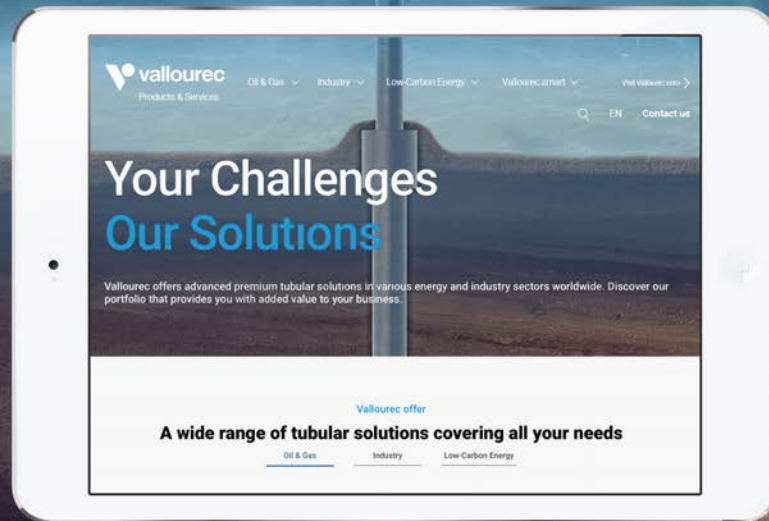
vallourec
Products & Services

Oil & Gas
Industry
Low-Carbon Energy
Vallourec smart
Visit Vallourec.com

EN
Contact us

Your Challenges
Our Solutions

Vallourec offers advanced premium tubular solutions in various energy and industry sectors worldwide. Discover our portfolio that provides you with added value to your business.

Vallourec offer

A wide range of tubular solutions covering all your needs

Oil & Gas
Industry
Low-Carbon Energy